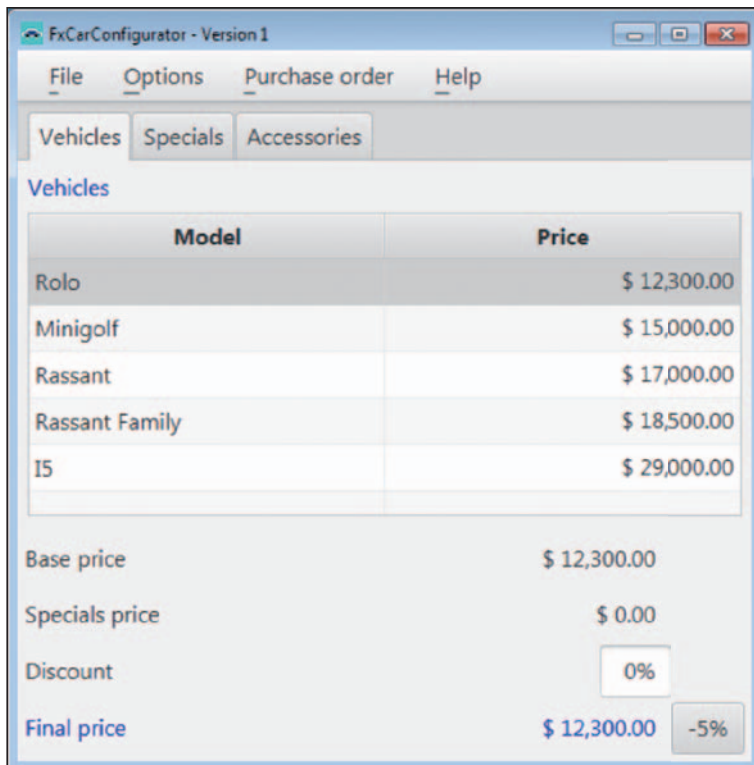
FxCarConfigurator - Version 1

File Options Purchase order Help

Vehicles Specials Accessories

Vehicles

| Model | Price |
|---|---|
| Rolo | \$ 12,300.00 |
| Minigolf | \$ 15,000.00 |
| Rassant | \$ 17,000.00 |
| Rassant Family | \$ 18,500.00 |
| I5 | \$ 29,000.00 |

Base price \$ 12,300.00

Specials price \$ 0.00

Discount 0%

Final price \$ 12,300.00 -5%